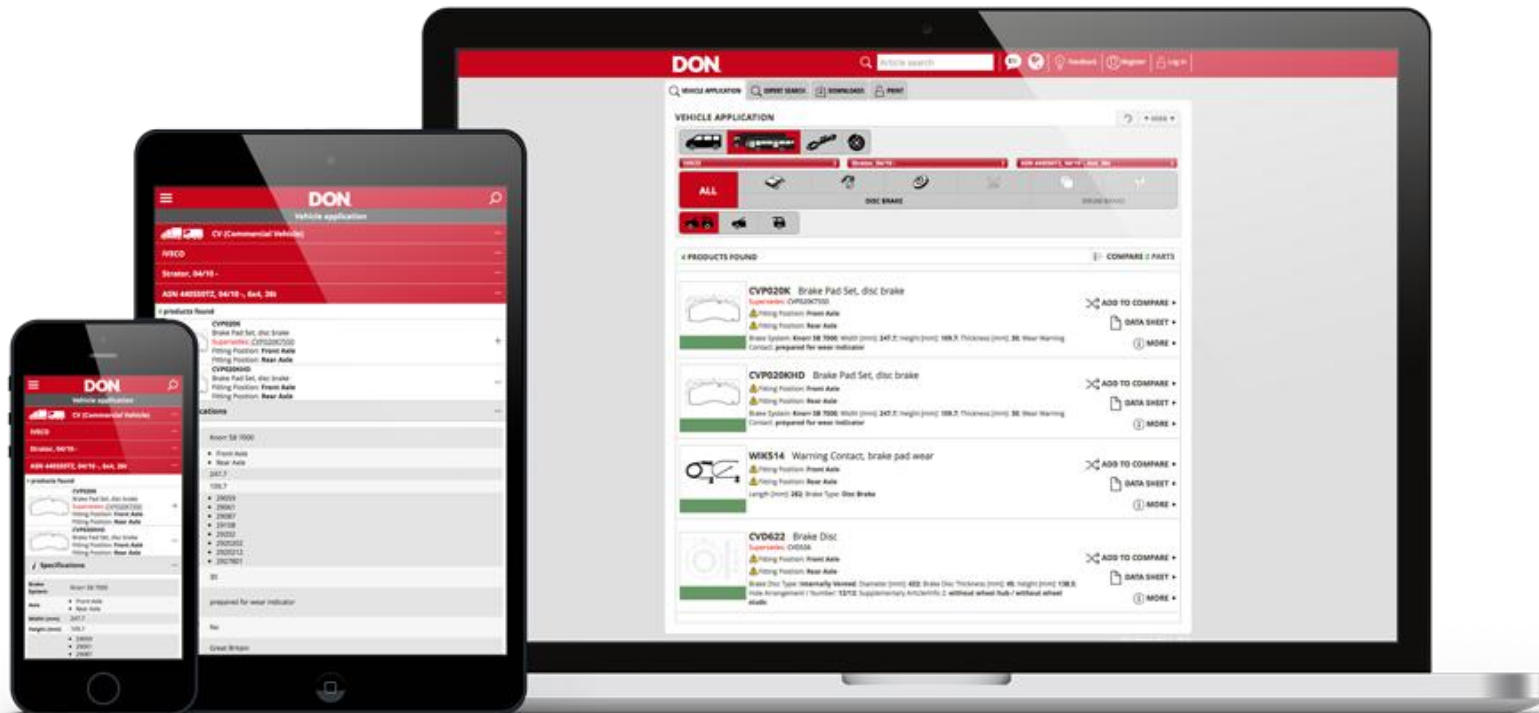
DON
Article search
Feedback | Register | Log in

VEHICLE APPLICATION | EXPERT SEARCH | DOWNLOADS | PRINT

VEHICLE APPLICATION

IVECO | Stralis, 04/10- | ASN 440S50T/, 04/10-, 6x4, 38t

ALL
DISC BRAKE

4 PRODUCTS FOUND
COMPARE 0 PARTS

CVP020K Brake Pad Set, disc brake
Supersedes: CVP020K7500
Fitting Position: Front Axle
Fitting Position: Rear Axle
Brake System: Knorr SB 7000; Width [mm]: 247.7; Height [mm]: 109.7; Thickness [mm]: 30; Wear Warning Contact: prepared for wear indicator
ADD TO COMPARE ▸
DATA SHEET ▸
MORE ▸

CVP020KHD Brake Pad Set, disc brake
Fitting Position: Front Axle
Fitting Position: Rear Axle
Brake System: Knorr SB 7000; Width [mm]: 247.7; Height [mm]: 109.7; Thickness [mm]: 30; Wear Warning Contact: prepared for wear indicator
ADD TO COMPARE ▸
DATA SHEET ▸
MORE ▸

WIK514 Warning Contact, brake pad wear
Fitting Position: Front Axle
Fitting Position: Rear Axle
Length [mm]: 282; Brake Type: Disc Brake
ADD TO COMPARE ▸
DATA SHEET ▸
MORE ▸

CVD622 Brake Disc
Supersedes: CVD556
Fitting Position: Front Axle
Fitting Position: Rear Axle
Brake Disc Type: Internally Vented; Diameter [mm]: 432; Brake Disc Thickness [mm]: 45; Height [mm]: 138.5; Hole Arrangement / Number: 12/12; Supplementary Article/Info 2: without wheel hub / without wheel studs
ADD TO COMPARE ▸
DATA SHEET ▸
MORE ▸

DON
Vehicle application
CV (Commercial Vehicle)
IVECO
Stralis, 04/10-
ASN 440S50T/, 04/10-, 6x4, 38t
4 products found
CVP020K
Brake Pad Set, disc brake
Supersedes: CVP020K7500
Fitting Position: Front Axle
Fitting Position: Rear Axle
CVP020KHD
Brake Pad Set, disc brake
Fitting Position: Front Axle
Fitting Position: Rear Axle
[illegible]ications
Knorr SB 7000
Front Axle
Rear Axle
247.7
109.7
29059
29061
29087
29108
29202
2920202
2920212
2927801
30
prepared for wear indicator
No
Great Britain

DON
Vehicle application
CV (Commercial Vehicle)
IVECO
Stralis, 04/10-
ASN 440S50T/, 04/10-, 6x4, 38t
4 products found
CVP020K
Brake Pad Set, disc brake
Supersedes: CVP020K7500
Fitting Position: Front Axle
Fitting Position: Rear Axle
CVP020KHD
Brake Pad Set, disc brake
Fitting Position: Front Axle
Fitting Position: Rear Axle
Specifications
Brake System: Knorr SB 7000
Axle: Front Axle, Rear Axle
Width [mm]: 247.7
Height [mm]: 109.7
29059
29061
29087